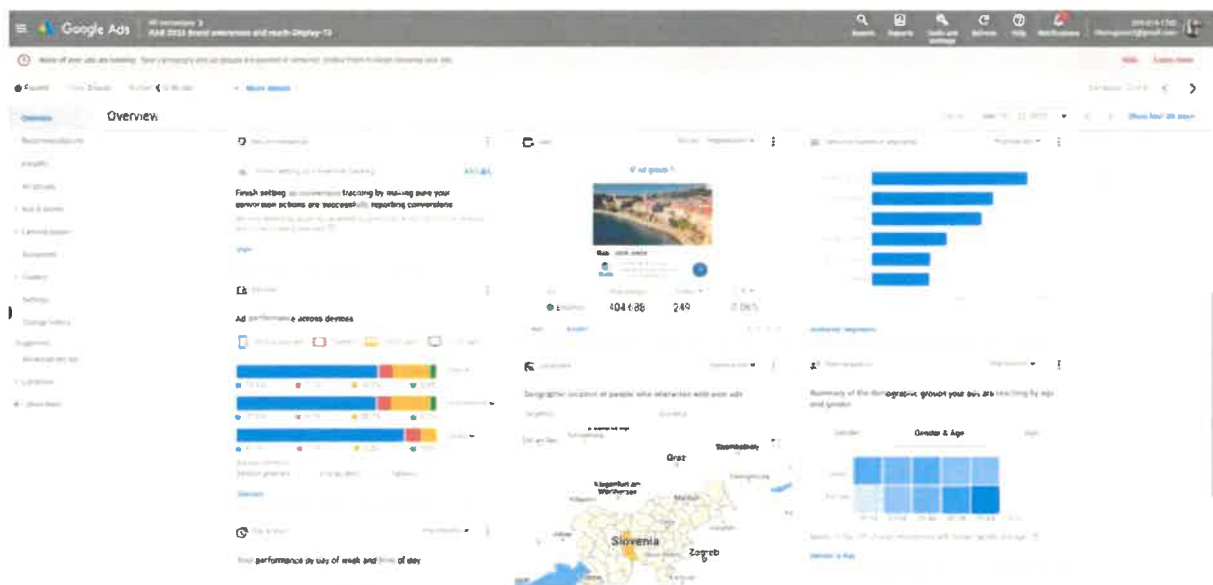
Google Ads

Overview

Finish setting up conversion tracking by making sure your conversion actions are successfully reporting conversions

Ad performance across devices

404 686

249

Geographic location of people who interacted with your ads

Graz

Slovenia

Zagreb

Summary of the demographic groups your ads are reaching by age and gender

Gender & Age

Your performance by day of week and time of day